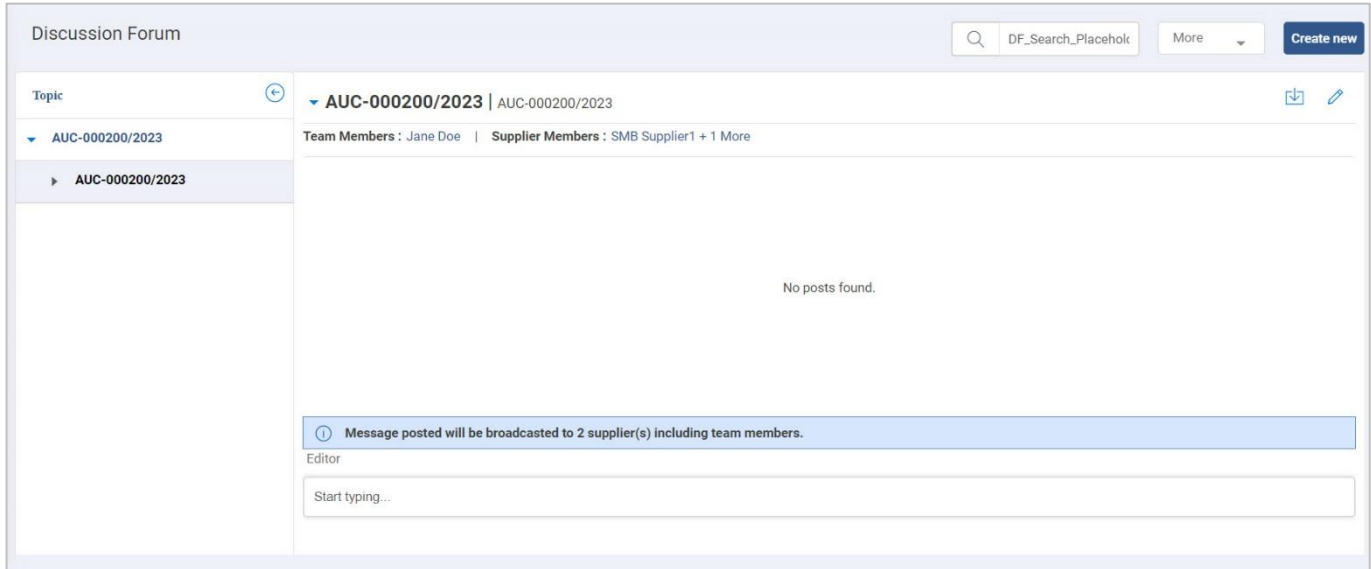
Discussion Forum

DF_Search_Placehol

More

Create new

Topic

AUC-000200/2023

AUC-000200/2023

AUC-000200/2023 | AUC-000200/2023

Team Members : Jane Doe | Supplier Members : SMB Supplier1 + 1 More

No posts found.

Message posted will be broadcasted to 2 supplier(s) including team members.

Editor

Start typing...